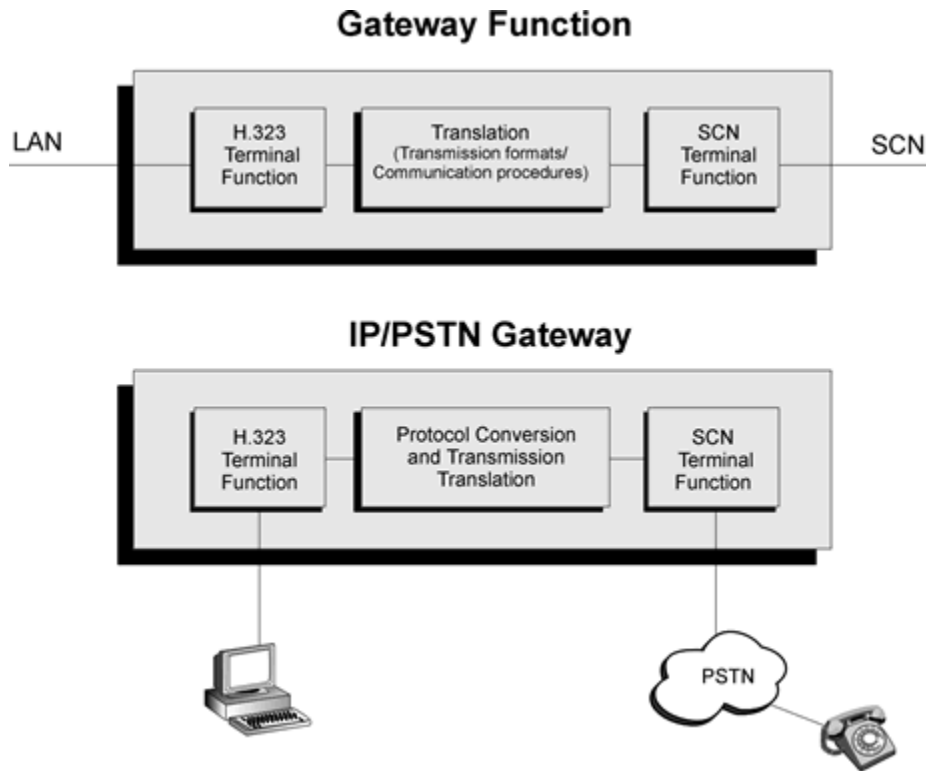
Gateway Function

LAN

H.323 Terminal Function

Translation (Transmission formats/ Communication procedures)

SCN Terminal Function

SCN

IP/PSTN Gateway

H.323 Terminal Function

Protocol Conversion and Transmission Translation

SCN Terminal Function

PSTN